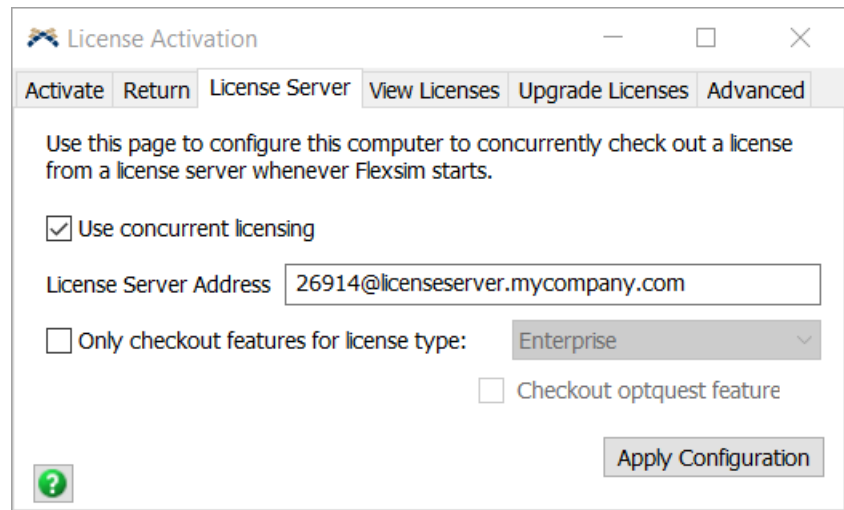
License Activation

Activate | Return | License Server | View Licenses | Upgrade Licenses | Advanced

Use this page to configure this computer to concurrently check out a license from a license server whenever Flexsim starts.

☑ Use concurrent licensing

License Server Address 26914@licenseserver.mycompany.com

☐ Only checkout features for license type: Enterprise

☐ Checkout optquest feature

Apply Configuration

?